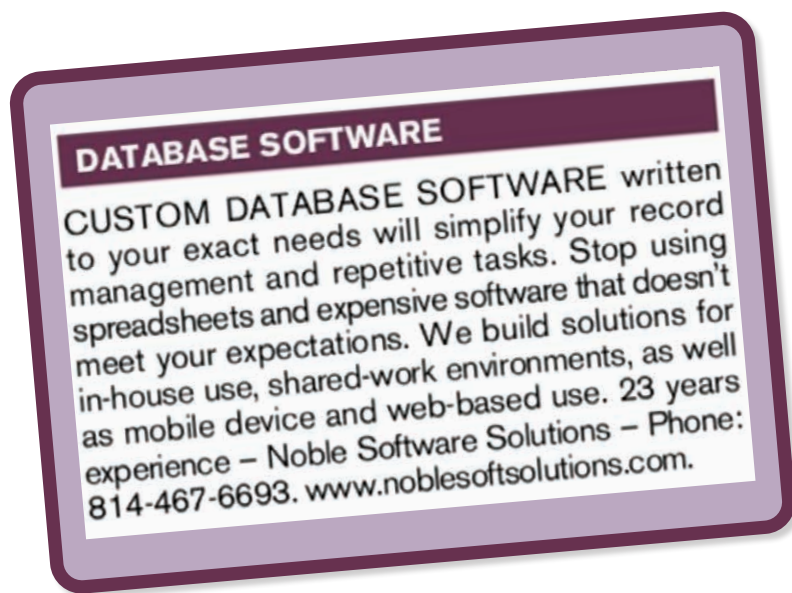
DATABASE SOFTWARE

CUSTOM DATABASE SOFTWARE written to your exact needs will simplify your record management and repetitive tasks. Stop using spreadsheets and expensive software that doesn't meet your expectations. We build solutions for in-house use, shared-work environments, as well as mobile device and web-based use. 23 years experience – Noble Software Solutions – Phone: 814-467-6693. www.noblesoftsolutions.com.